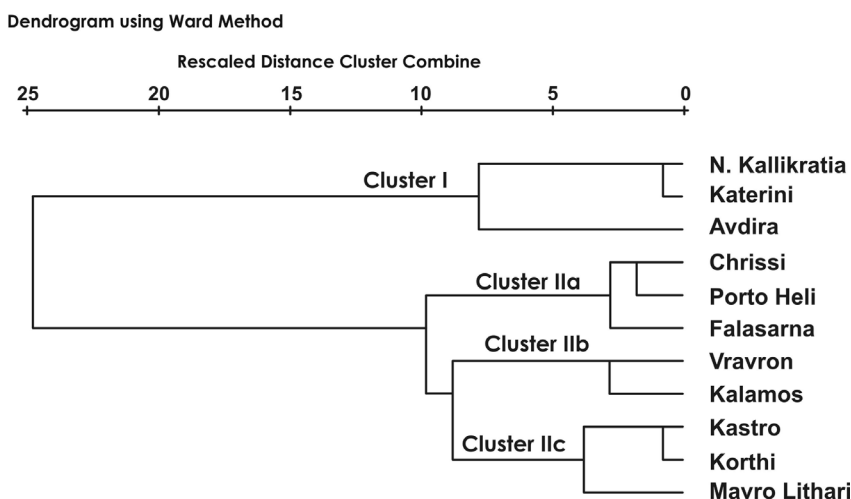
Dendrogram using Ward Method

Rescaled Distance Cluster Combine

25 20 15 10 5 0

Cluster I

N. Kallikratia
Katerini
Avdira

Cluster IIa

Chrissi
Porto Heli
Falasarna

Cluster IIb

Vravron
Kalamos

Cluster IIc

Kastro
Korthi
Mavro Lithari